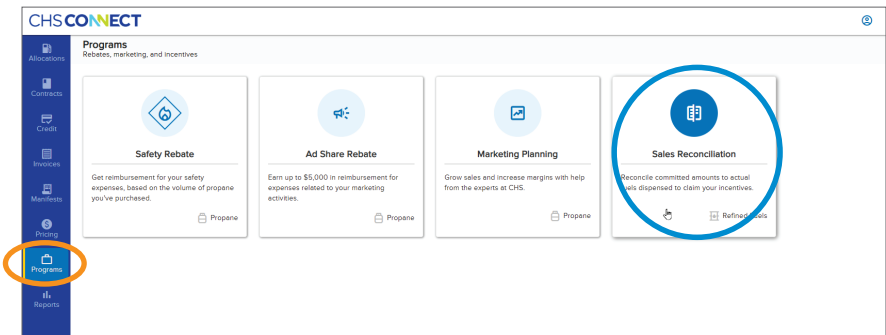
CHS CONNECT

Allocations
Contracts
Credit
Invoices
Manifests
Pricing
Programs
Reports

Programs
Rebates, marketing, and incentives

Safety Rebate
Get reimbursement for your safety expenses, based on the volume of propane you've purchased.
Propane

Ad Share Rebate
Earn up to $5,000 in reimbursement for expenses related to your marketing activities.
Propane

Marketing Planning
Grow sales and increase margins with help from the experts at CHS.
Propane

Sales Reconciliation
Reconcile committed amounts to actual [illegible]uels dispensed to claim your incentives.
Refined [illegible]els